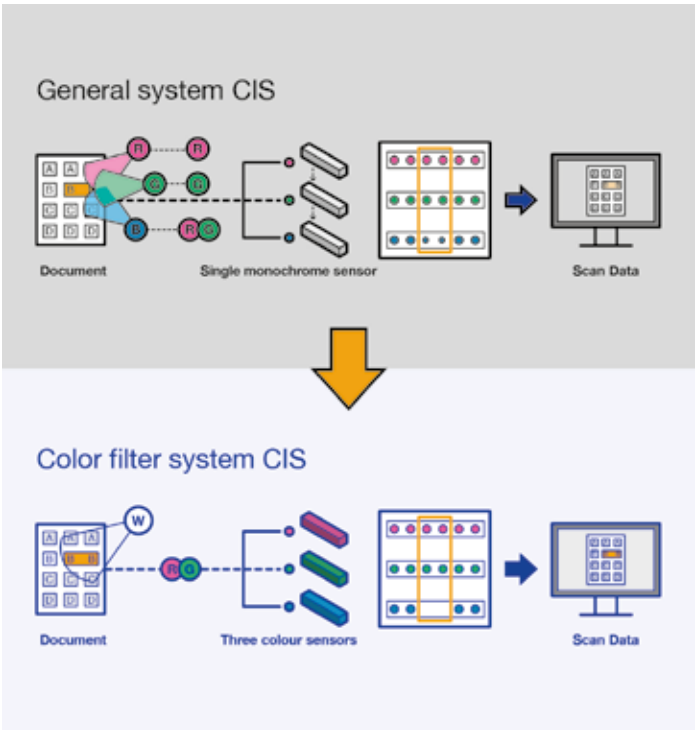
General system CIS

A A
B B
C C C
D D D

R R
G G
B R G

Document

Single monochrome sensor

Scan Data

Color filter system CIS

A A A
B B B
C C C
D D D

W

R G

Document

Three colour sensors

Scan Data